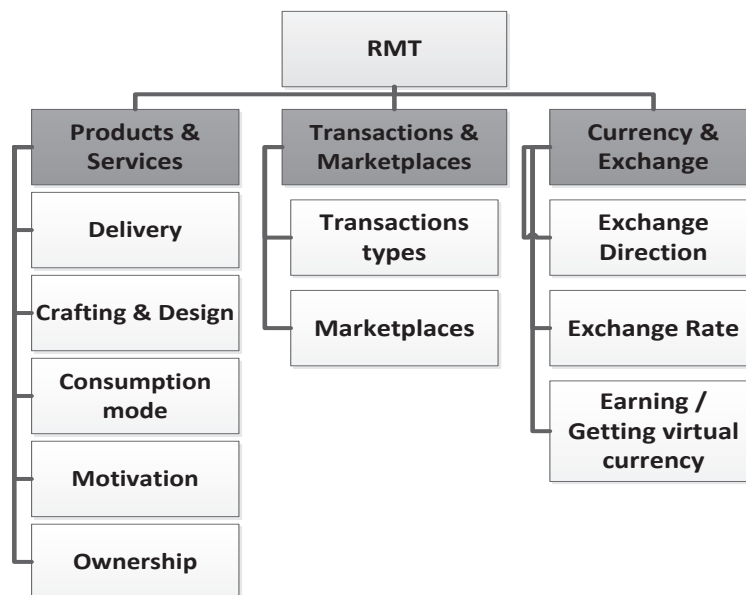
RMT

Products & Services

Delivery

Crafting & Design

Consumption mode

Motivation

Ownership

Transactions & Marketplaces

Transactions types

Marketplaces

Currency & Exchange

Exchange Direction

Exchange Rate

Earning / Getting virtual currency